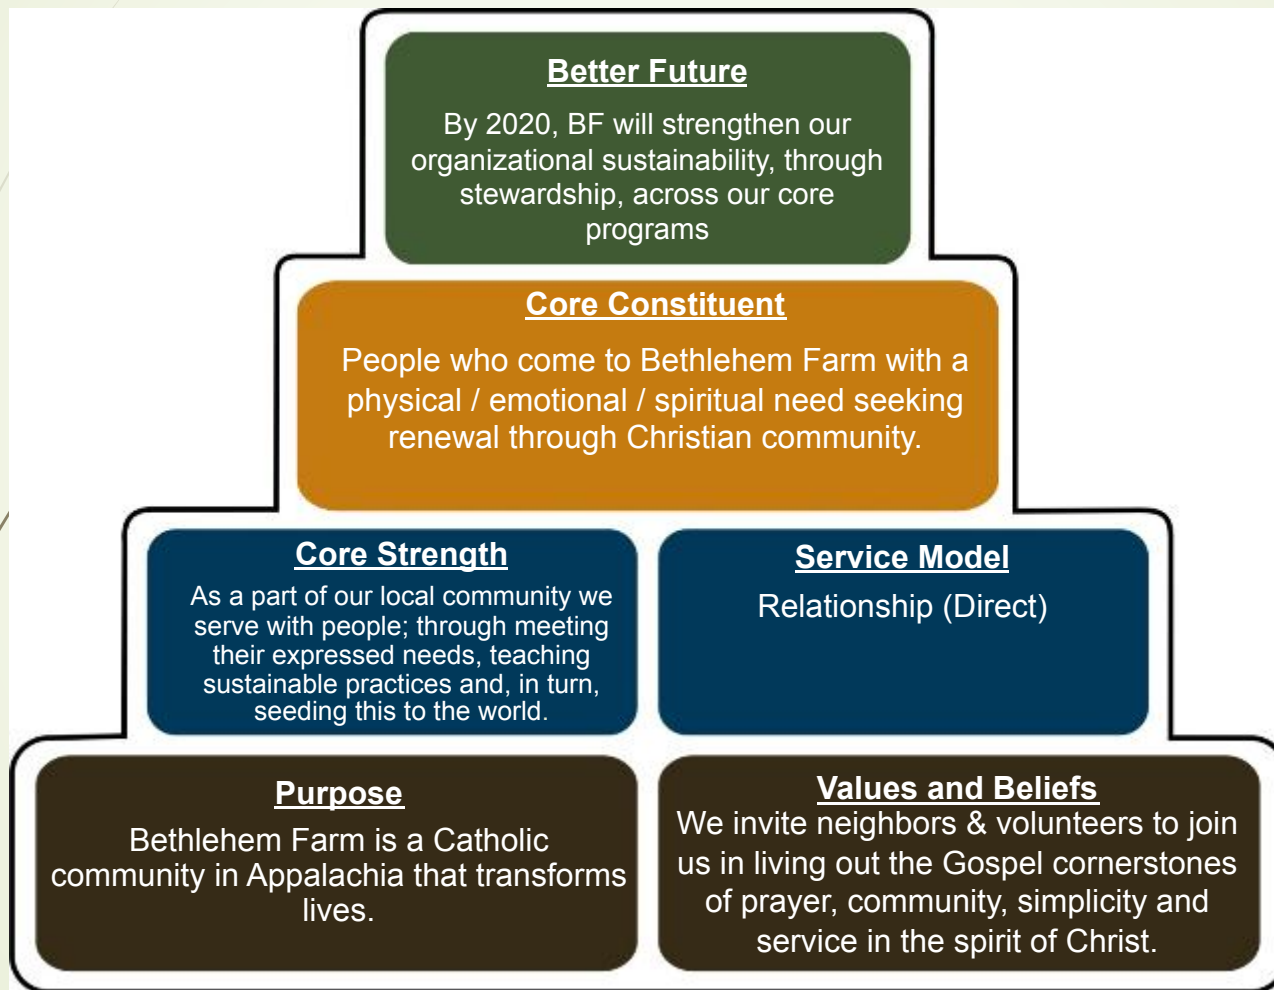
Better Future

By 2020, BF will strengthen our organizational sustainability, through stewardship, across our core programs

Core Constituent

People who come to Bethlehem Farm with a physical / emotional / spiritual need seeking renewal through Christian community.

Core Strength

As a part of our local community we serve with people; through meeting their expressed needs, teaching sustainable practices and, in turn, seeding this to the world.

Service Model

Relationship (Direct)

Purpose

Bethlehem Farm is a Catholic community in Appalachia that transforms lives.

Values and Beliefs

We invite neighbors & volunteers to join us in living out the Gospel cornerstones of prayer, community, simplicity and service in the spirit of Christ.